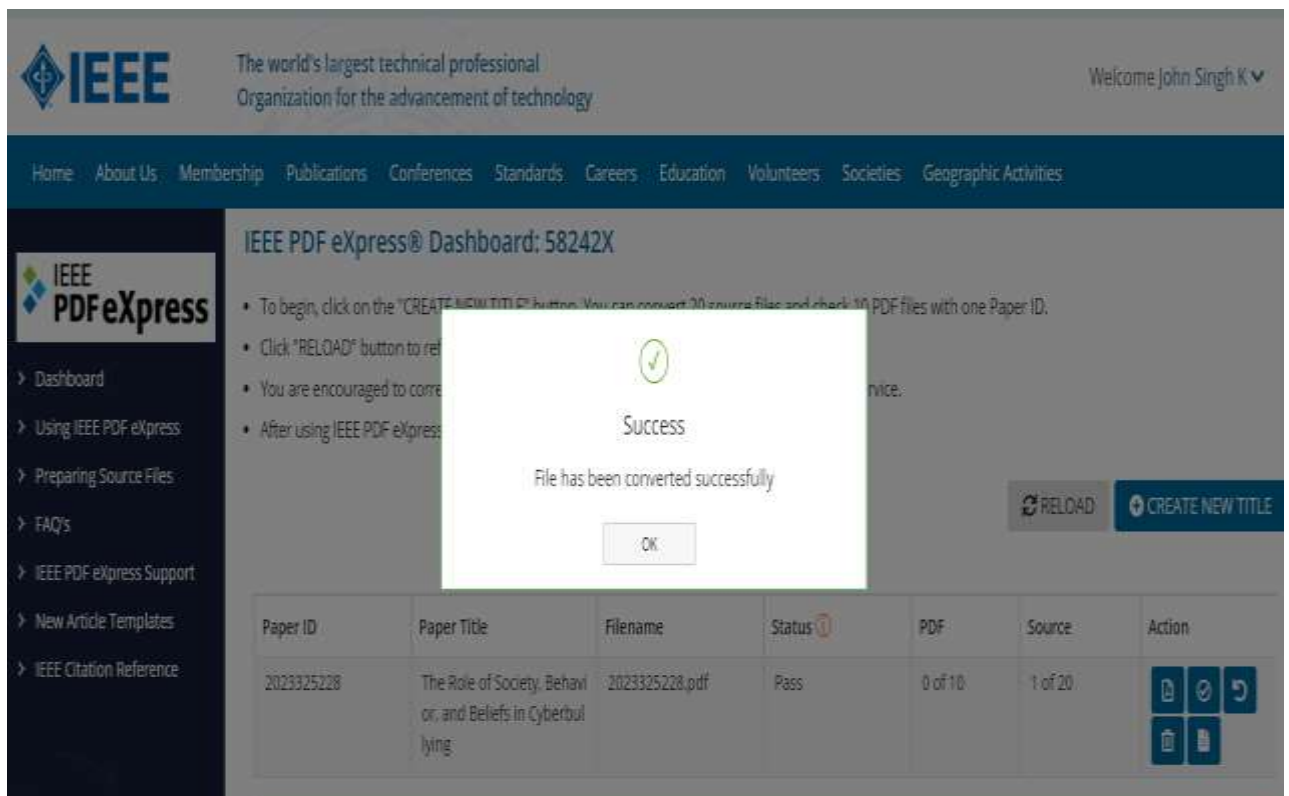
IEEE

The world's largest technical professional Organization for the advancement of technology

Welcome John Singh K

Home About Us Membership Publications Conferences Standards Careers Education Volunteers Societies Geographic Activities

IEEE PDF eXpress

> Dashboard
> Using IEEE PDF eXpress
> Preparing Source Files
> FAQ's
> IEEE PDF eXpress Support
> New Article Templates
> IEEE Citation Reference

IEEE PDF eXpress® Dashboard: 58242X

• To begin, click on the "CREATE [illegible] button. You can convert 20 source files and check 10 PDF files with one Paper ID.
• Click "RELOAD" button to re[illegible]
• You are encouraged to corre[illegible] rvice.
• After using IEEE PDF eXpress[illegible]

Success

File has been converted successfully

OK

RELOAD CREATE NEW TITLE

| Paper ID | Paper Title | Filename | Status | PDF | Source | Action |
|---|---|---|---|---|---|---|
| 2023325228 | The Role of Society, Behavior, and Beliefs in Cyberbullying | 2023325228.pdf | Pass | 0 of 10 | 1 of 20 | |